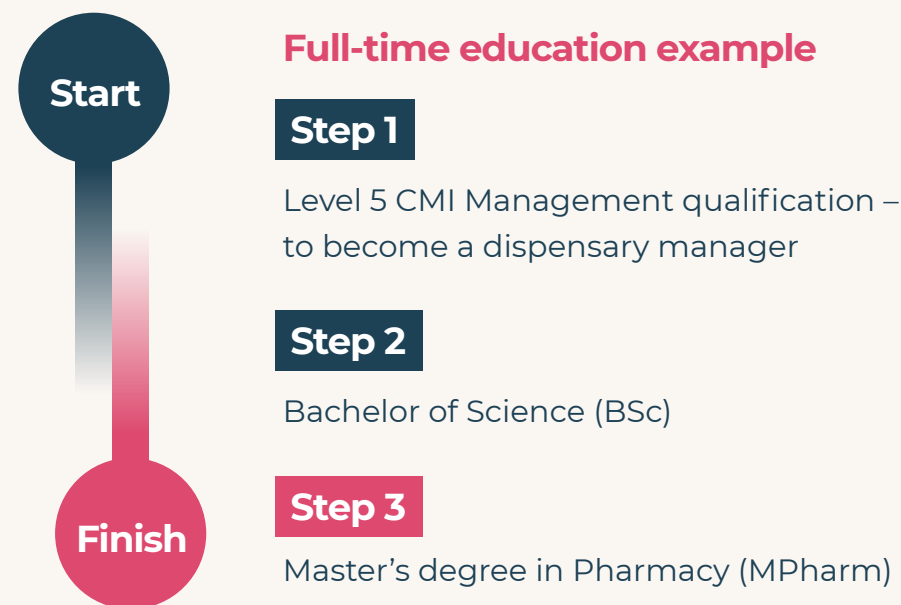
Start

Finish

Full-time education example

Step 1

Level 5 CMI Management qualification – to become a dispensary manager

Step 2

Bachelor of Science (BSc)

Step 3

Master’s degree in Pharmacy (MPharm)